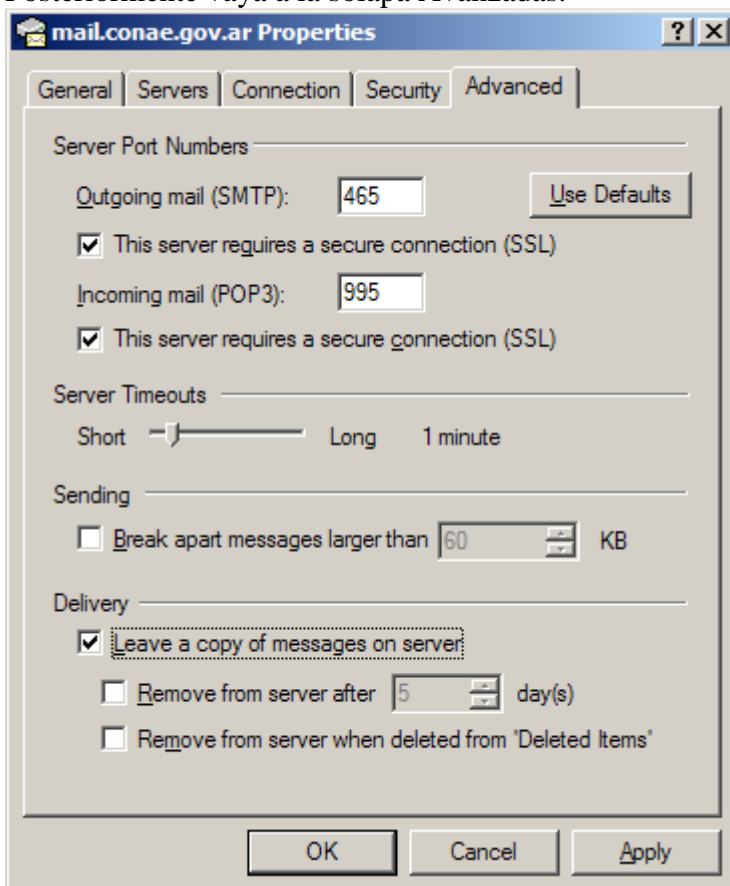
Posteriormente vaya a la solapa Avanzadas:

mail.conae.gov.ar Properties

? X

General | Servers | Connection | Security | Advanced

Server Port Numbers

Outgoing mail (SMTP): 465

Use Defaults

This server requires a secure connection (SSL)

Incoming mail (POP3): 995

This server requires a secure connection (SSL)

Server Timeouts

Short Long 1 minute

Sending

Break apart messages larger than 60 KB

Delivery

Leave a copy of messages on server

Remove from server after 5 day(s)

Remove from server when deleted from 'Deleted Items'

OK Cancel Apply